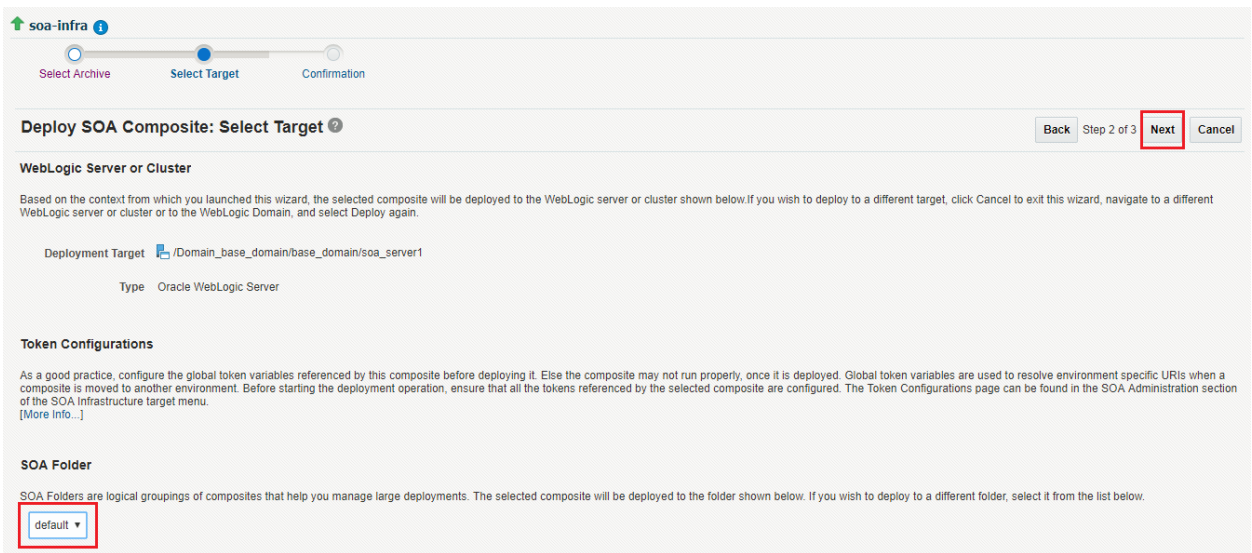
soa-infra

Select Archive

Select Target

Confirmation

Deploy SOA Composite: Select Target

Back Step 2 of 3 Next Cancel

WebLogic Server or Cluster

Based on the context from which you launched this wizard, the selected composite will be deployed to the WebLogic server or cluster shown below.If you wish to deploy to a different target, click Cancel to exit this wizard, navigate to a different WebLogic server or cluster or to the WebLogic Domain, and select Deploy again.

Deployment Target /Domain_base_domain/base_domain/soa_server1

Type Oracle WebLogic Server

Token Configurations

As a good practice, configure the global token variables referenced by this composite before deploying it. Else the composite may not run properly, once it is deployed. Global token variables are used to resolve environment specific URIs when a composite is moved to another environment. Before starting the deployment operation, ensure that all the tokens referenced by the selected composite are configured. The Token Configurations page can be found in the SOA Administration section of the SOA Infrastructure target menu.
[More Info...]

SOA Folder

SOA Folders are logical groupings of composites that help you manage large deployments. The selected composite will be deployed to the folder shown below. If you wish to deploy to a different folder, select it from the list below.

default